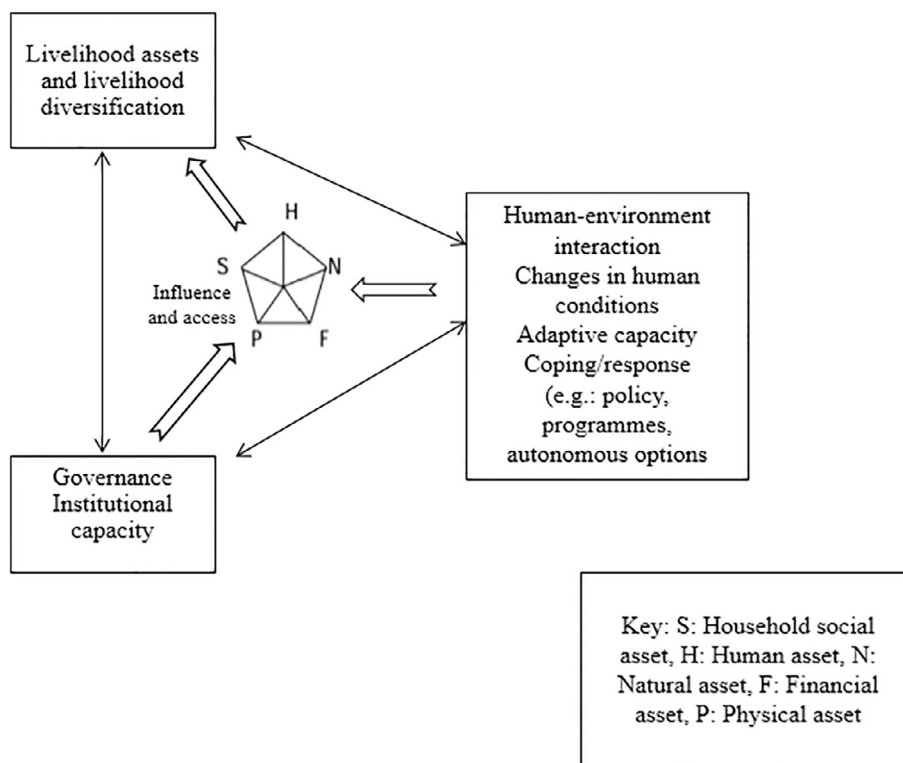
Livelihood assets and livelihood diversification

H
S
N
Influence and access
P
F

Human-environment interaction
Changes in human conditions
Adaptive capacity
Coping/response (e.g.: policy, programmes, autonomous options

Governance
Institutional capacity

Key: S: Household social asset, H: Human asset, N: Natural asset, F: Financial asset, P: Physical asset